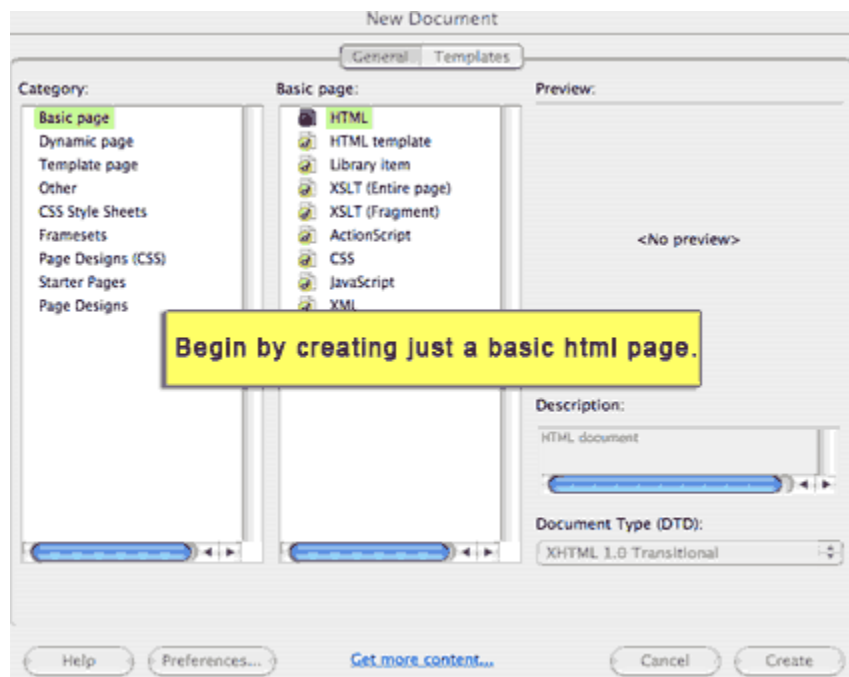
New Document

General Templates

Category:
Basic page
Dynamic page
Template page
Other
CSS Style Sheets
Framesets
Page Designs (CSS)
Starter Pages
Page Designs

Basic page:
HTML
HTML template
Library item
XSLT (Entire page)
XSLT (Fragment)
ActionScript
CSS
JavaScript
XML

Preview:
<No preview>

Begin by creating just a basic html page.

Description:
HTML document

Document Type (DTD):
XHTML 1.0 Transitional

Help Preferences... Get more content... Cancel Create